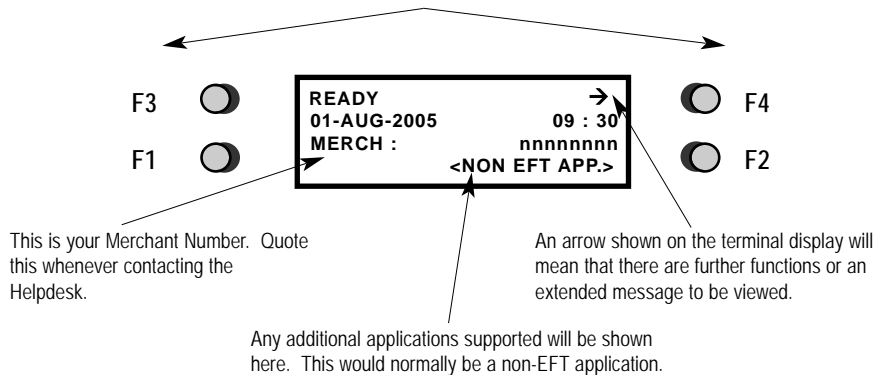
F3

F1

READY →
01-AUG-2005 09 : 30
MERCH : nnnnnnnn
<NON EFT APP.>

F4

F2

This is your Merchant Number. Quote this whenever contacting the Helpdesk.

An arrow shown on the terminal display will mean that there are further functions or an extended message to be viewed.

Any additional applications supported will be shown here. This would normally be a non-EFT application.